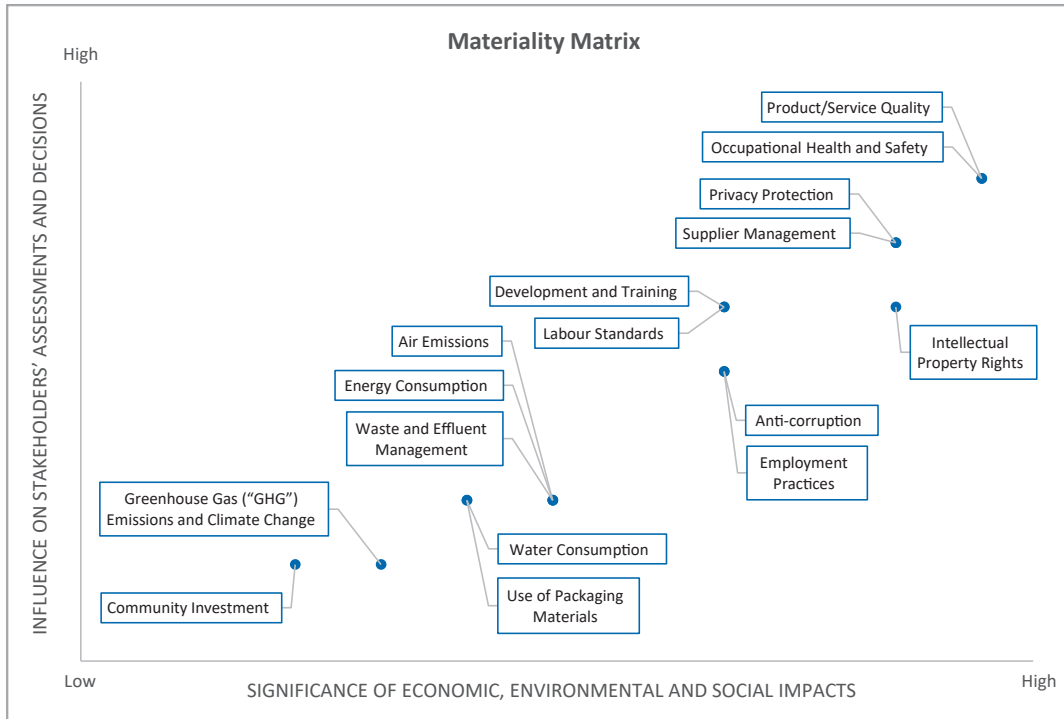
Materiality Matrix

High

INFLUENCE ON STAKEHOLDERS' ASSESSMENTS AND DECISIONS

Product/Service Quality

Occupational Health and Safety

Privacy Protection

Supplier Management

Development and Training

Labour Standards

Intellectual Property Rights

Air Emissions

Energy Consumption

Waste and Effluent Management

Anti-corruption

Employment Practices

Greenhouse Gas ("GHG") Emissions and Climate Change

Water Consumption

Use of Packaging Materials

Community Investment

Low

SIGNIFICANCE OF ECONOMIC, ENVIRONMENTAL AND SOCIAL IMPACTS

High